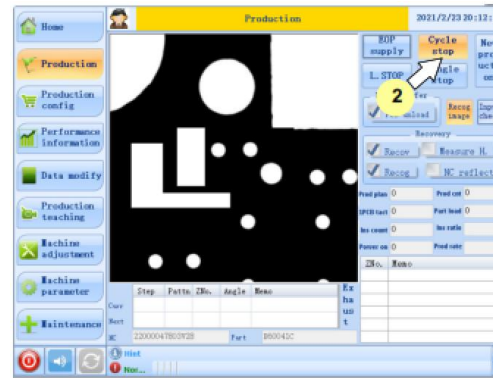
Home

Production

Production config

Performance information

Data modify

Production teaching

Machine adjustment

Machine parameter

Maintenance

Production

2021/2/23 20:12:

BOP supply

Cycle stop

Ne pro uct co

L. STOP

ngle top

2

er

unload

Recog image

Insp che

Recovery

Recov

Measure H.

Recog

NC reflect

Prod plan 0

Prod cnt 0

SPCB tact 0

Part load 0

Ins count 0

Ins ratio

Power on 0

Prod rate

ZNo.

Memo

Step

Pattn

ZNo.

Angle

Memo

Exhaust

Curr

Next

NC

Z200004TB03V2B

Part

B50041C

Hint

Nor...